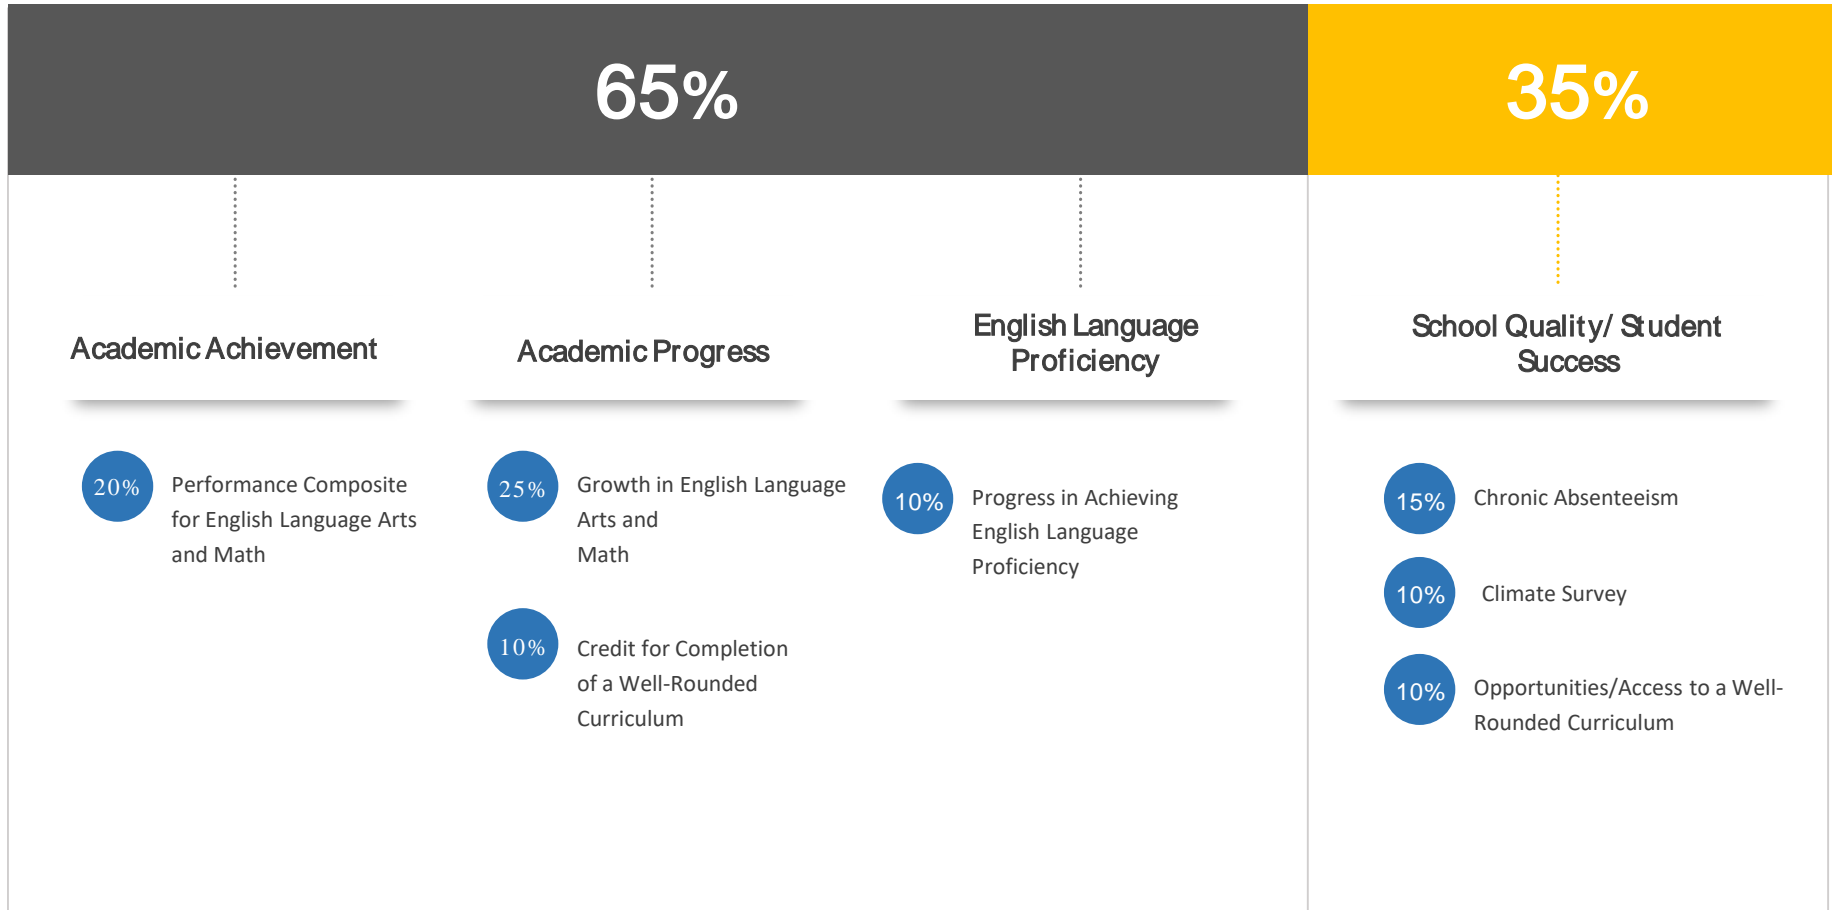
65%

35%

Academic Achievement

20% Performance Composite for English Language Arts and Math

Academic Progress

25% Growth in English Language Arts and Math

10% Credit for Completion of a Well-Rounded Curriculum

English Language Proficiency

10% Progress in Achieving English Language Proficiency

School Quality/ Student Success

15% Chronic Absenteeism

10% Climate Survey

10% Opportunities/Access to a Well-Rounded Curriculum